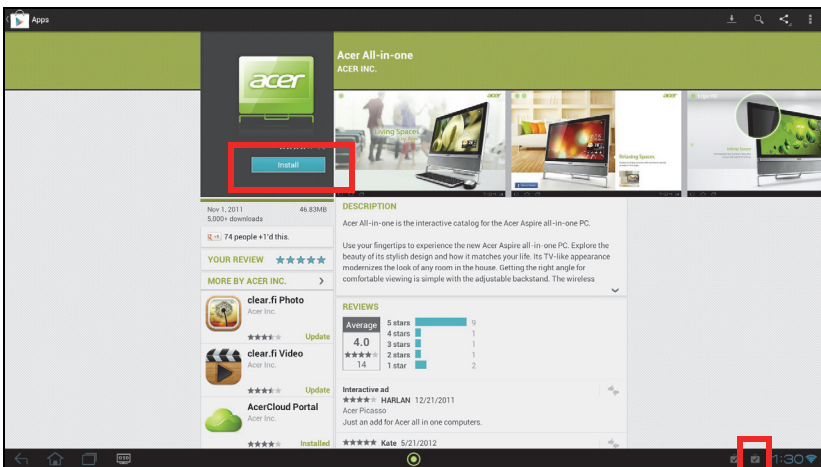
Apps

Acer All-in-one
ACER INC.

acer

Install

Living Spaces

Relaxing Spaces

Nov 1, 2011
5,000+ downloads
46.83MB

74 people +1'd this.

YOUR REVIEW ★★★★★

MORE BY ACER INC.

clear.fi Photo
Acer Inc.
Update

clear.fi Video
Acer Inc.
Update

AcerCloud Portal
Acer Inc.
Installed

DESCRIPTION

Acer All-in-one is the interactive catalog for the Acer Aspire all-in-one PC.

Use your fingertips to experience the new Acer Aspire all-in-one PC. Explore the beauty of its stylish design and how it matches your life. Its TV-like appearance modernizes the look of any room in the house. Getting the right angle for comfortable viewing is simple with the adjustable backstand. The wireless

REVIEWS

| Average | 5 stars | 9 |
|---|---|---|
| 4.0 | 4 stars | 1 |
| ★★★★ | 3 stars | 1 |
| 14 | 2 stars | 1 |
| | 1 star | 2 |

Interactive ad
★★★★ HARLAN 12/21/2011
Acer Picasso
Just an add for Acer all in one computers.

★★★★★ Kate 5/21/2012

1:30